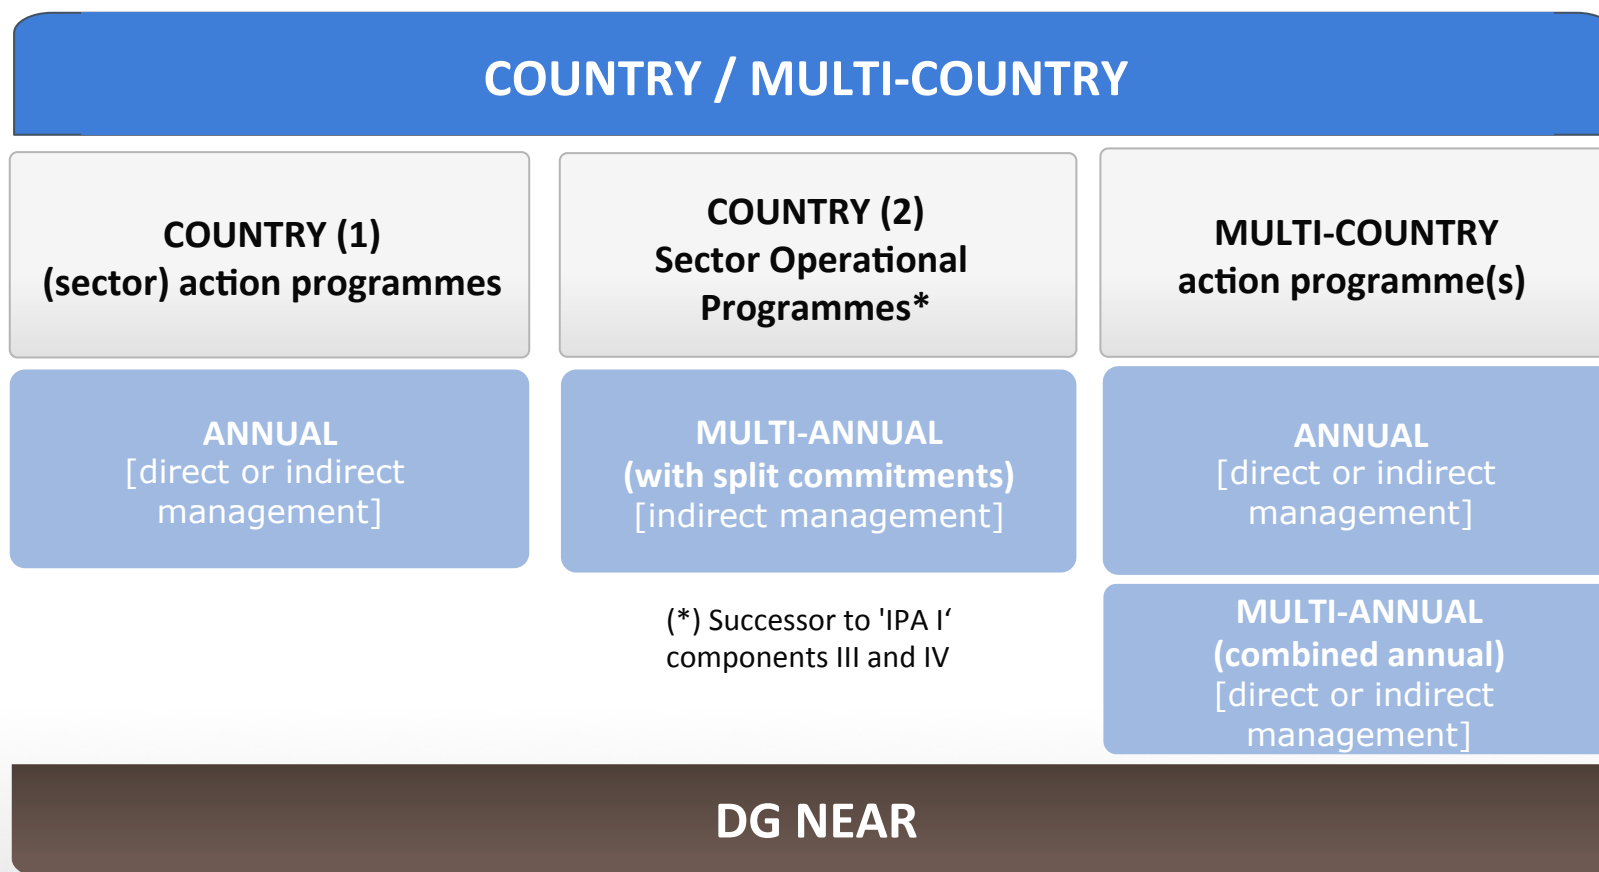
COUNTRY / MULTI-COUNTRY

COUNTRY (1)
(sector) action programmes

COUNTRY (2)
Sector Operational Programmes*

MULTI-COUNTRY
action programme(s)

ANNUAL
[direct or indirect management]

MULTI-ANNUAL
(with split commitments)
[indirect management]

ANNUAL
[direct or indirect management]

(*) Successor to 'IPA I' components III and IV

MULTI-ANNUAL
(combined annual)
[direct or indirect management]

DG NEAR